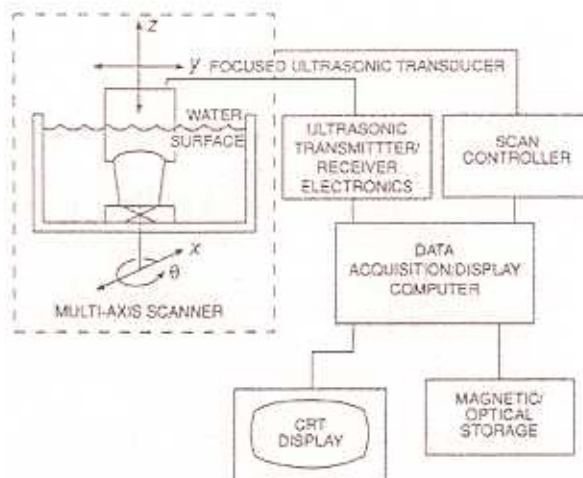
z

y

FOCUSED ULTRASONIC TRANSDUCER

WATER SURFACE

ULTRASONIC TRANSMITTER/ RECEIVER ELECTRONICS

SCAN CONTROLLER

x

$\theta$

DATA ACQUISITION/DISPLAY COMPUTER

MULTI-AXIS SCANNER

CRT DISPLAY

MAGNETIC/ OPTICAL STORAGE